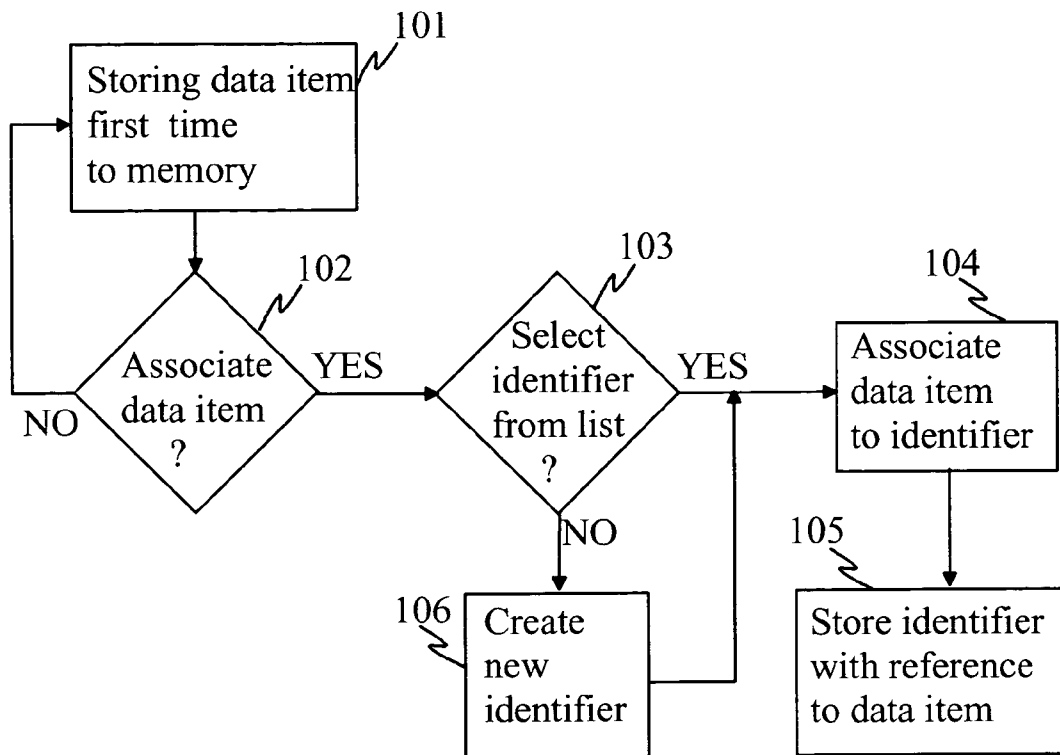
101
Storing data item first time to memory

102
Associate data item ?

NO

YES

103
Select identifier from list ?

YES

NO

104
Associate data item to identifier

105
Store identifier with reference to data item

106
Create new identifier